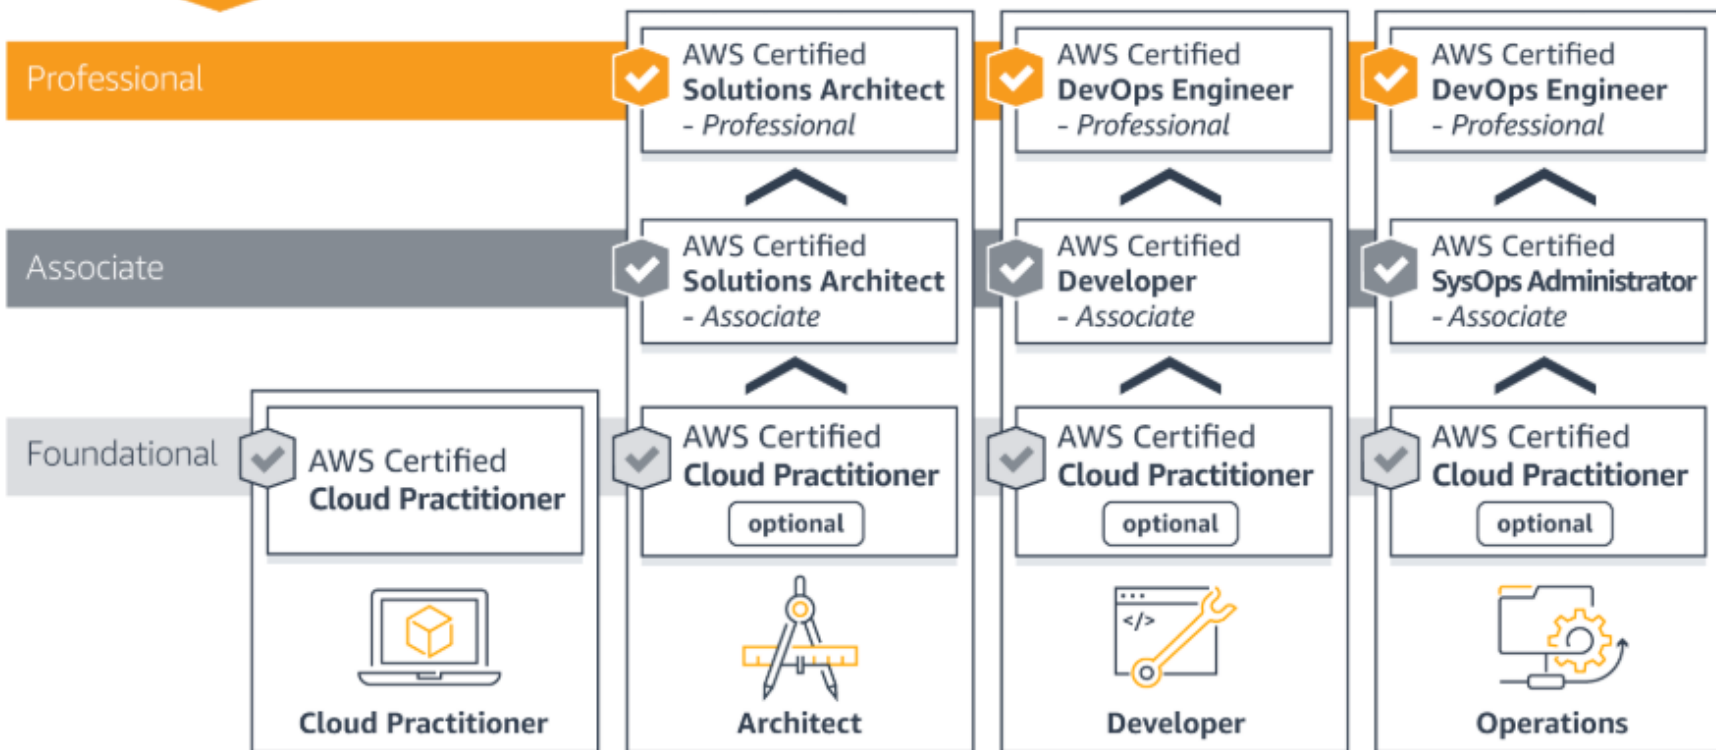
Professional

AWS Certified
Solutions Architect
- Professional

AWS Certified
DevOps Engineer
- Professional

AWS Certified
DevOps Engineer
- Professional

Associate

AWS Certified
Solutions Architect
- Associate

AWS Certified
Developer
- Associate

AWS Certified
SysOps Administrator
- Associate

Foundational

AWS Certified
Cloud Practitioner

AWS Certified
Cloud Practitioner
optional

AWS Certified
Cloud Practitioner
optional

AWS Certified
Cloud Practitioner
optional

</>

Cloud Practitioner

Architect

Developer

Operations